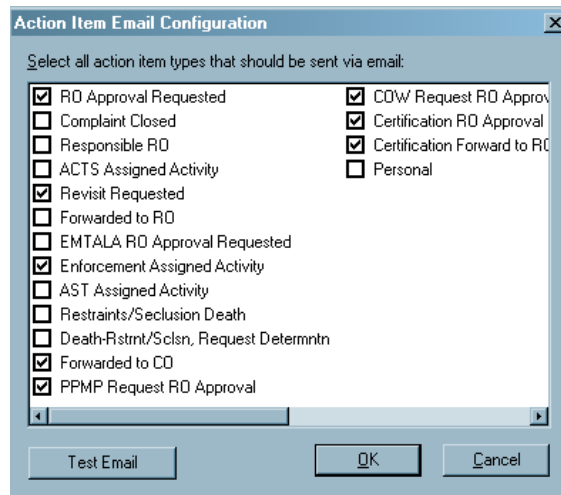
Action Item Email Configuration

Select all action item types that should be sent via email:

RO Approval Requested
Complaint Closed
Responsible RO
ACTS Assigned Activity
Revisit Requested
Forwarded to RO
EMTALA RO Approval Requested
Enforcement Assigned Activity
AST Assigned Activity
Restraints/Seclusion Death
Death-Rstrnt/Sclsn, Request Determntn
Forwarded to CO
PPMP Request RO Approval

COW Request RO Approv
Certification RO Approval
Certification Forward to RC
Personal

Test Email
OK
Cancel